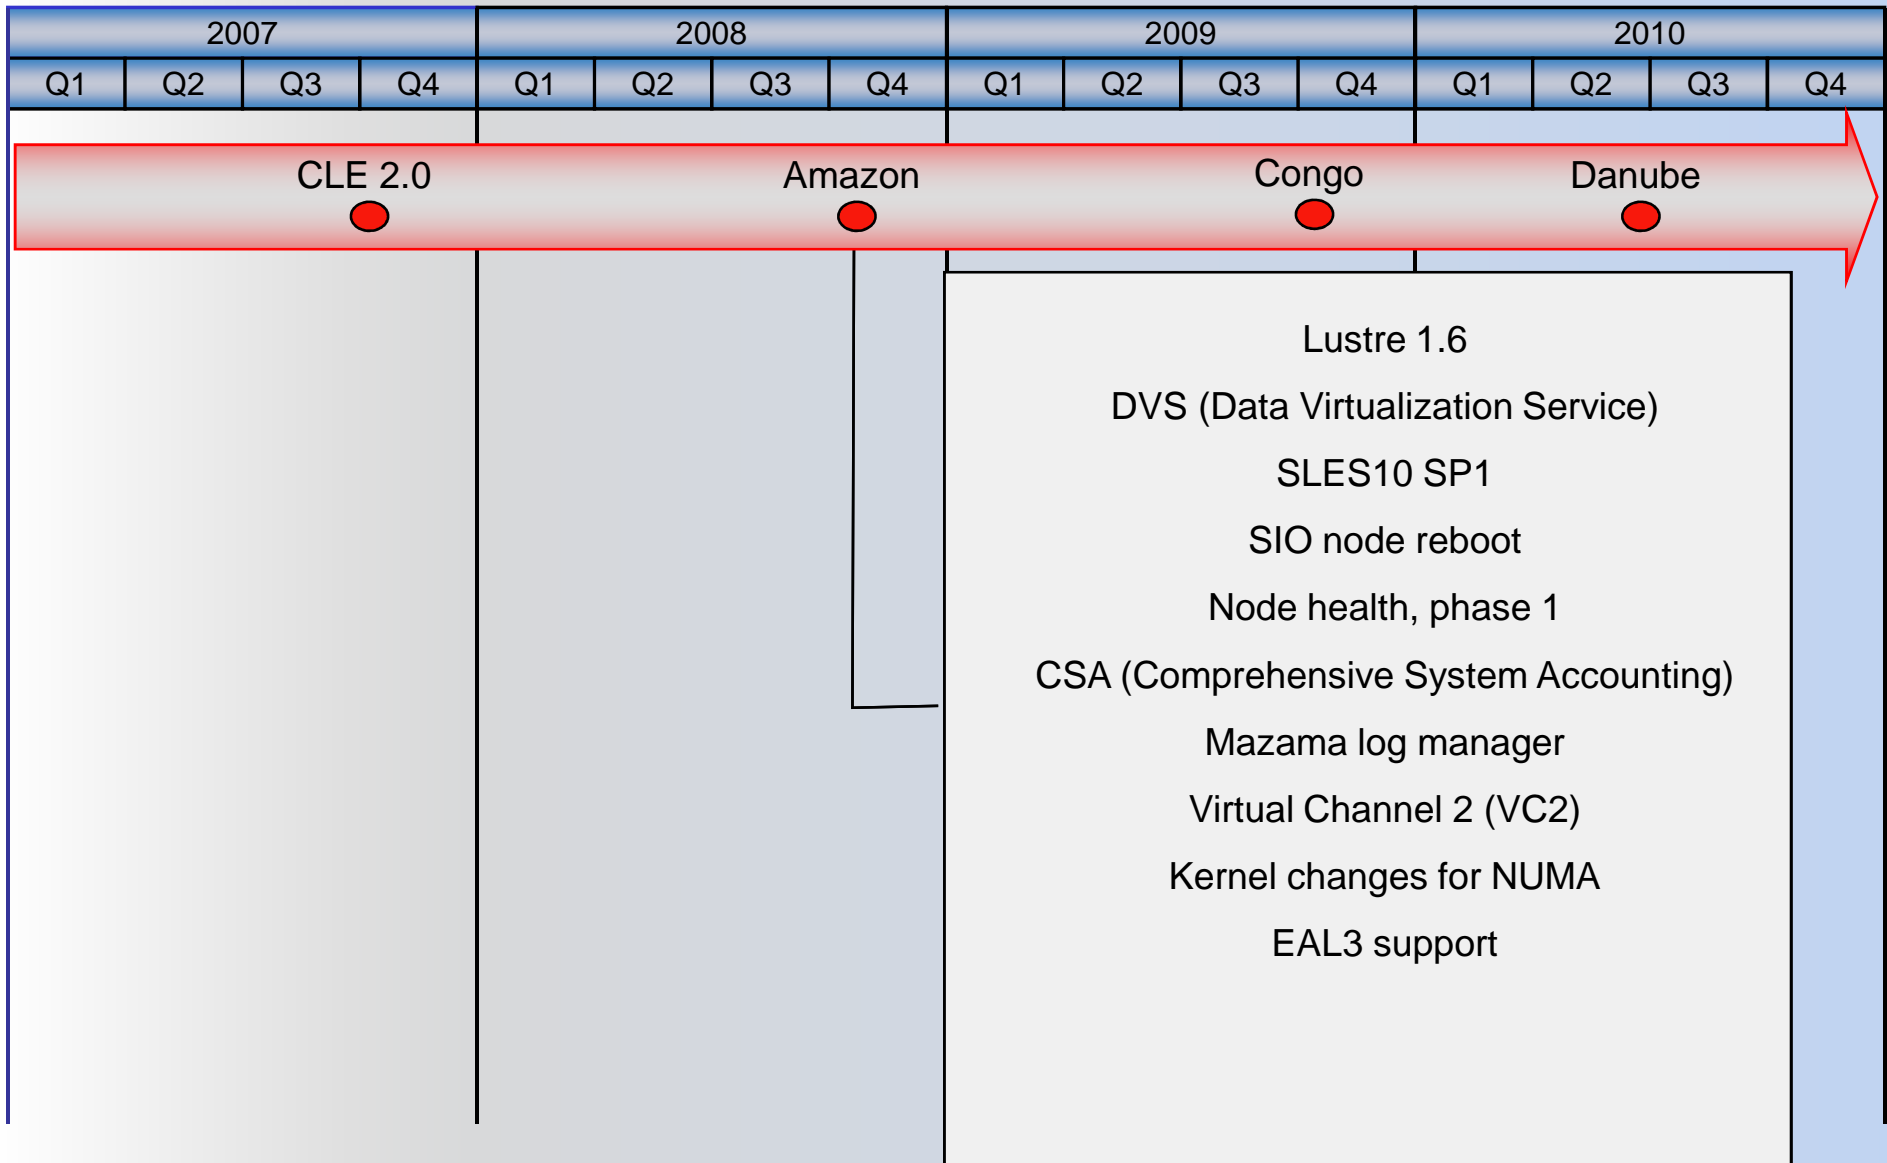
| 2007 | | | | 2008 | | | | 2009 | | | | 2010 | | | |
|---|---|---|---|---|---|---|---|---|---|---|---|---|---|---|---|
| Q1 | Q2 | Q3 | Q4 | Q1 | Q2 | Q3 | Q4 | Q1 | Q2 | Q3 | Q4 | Q1 | Q2 | Q3 | Q4 |

CLE 2.0

Amazon

Congo

Danube

Lustre 1.6

DVS (Data Virtualization Service)

SLES10 SP1

SIO node reboot

Node health, phase 1

CSA (Comprehensive System Accounting)

Mazama log manager

Virtual Channel 2 (VC2)

Kernel changes for NUMA

EAL3 support